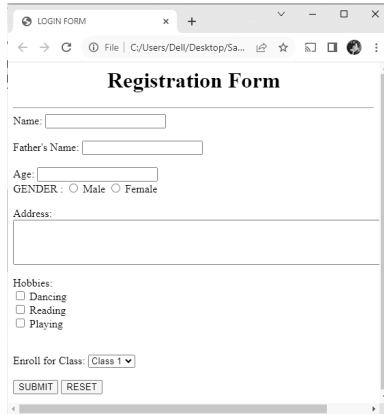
LOGIN FORM × +

File | C:/Users/Dell/Desktop/Sa...

Registration Form

Name:

Father's Name:

Age:
GENDER : ○ Male ○ Female

Address:

Hobbies:
☐ Dancing
☐ Reading
☐ Playing

Enroll for Class: Class 1

SUBMIT RESET